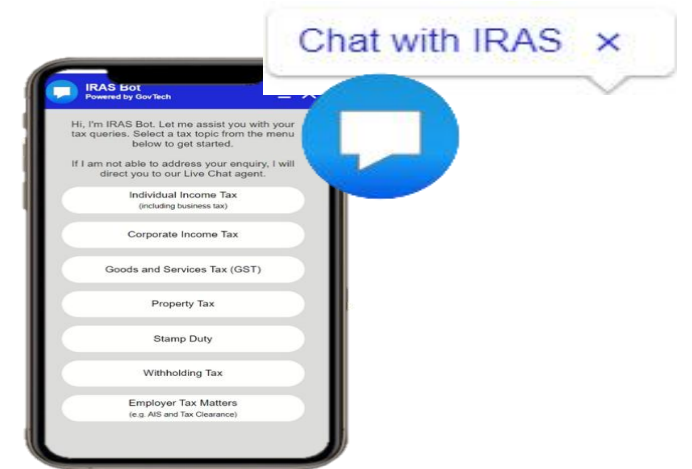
Chat with IRAS ×

IRAS Bot
Powered by GovTech

Hi, I'm IRAS Bot. Let me assist you with your tax queries. Select a tax topic from the menu below to get started.

If I am not able to address your enquiry, I will direct you to our Live Chat agent.

Individual Income Tax
(including business tax)

Corporate Income Tax

Goods and Services Tax (GST)

Property Tax

Stamp Duty

Withholding Tax

Employer Tax Matters
(e.g. AIS and Tax Clearance)